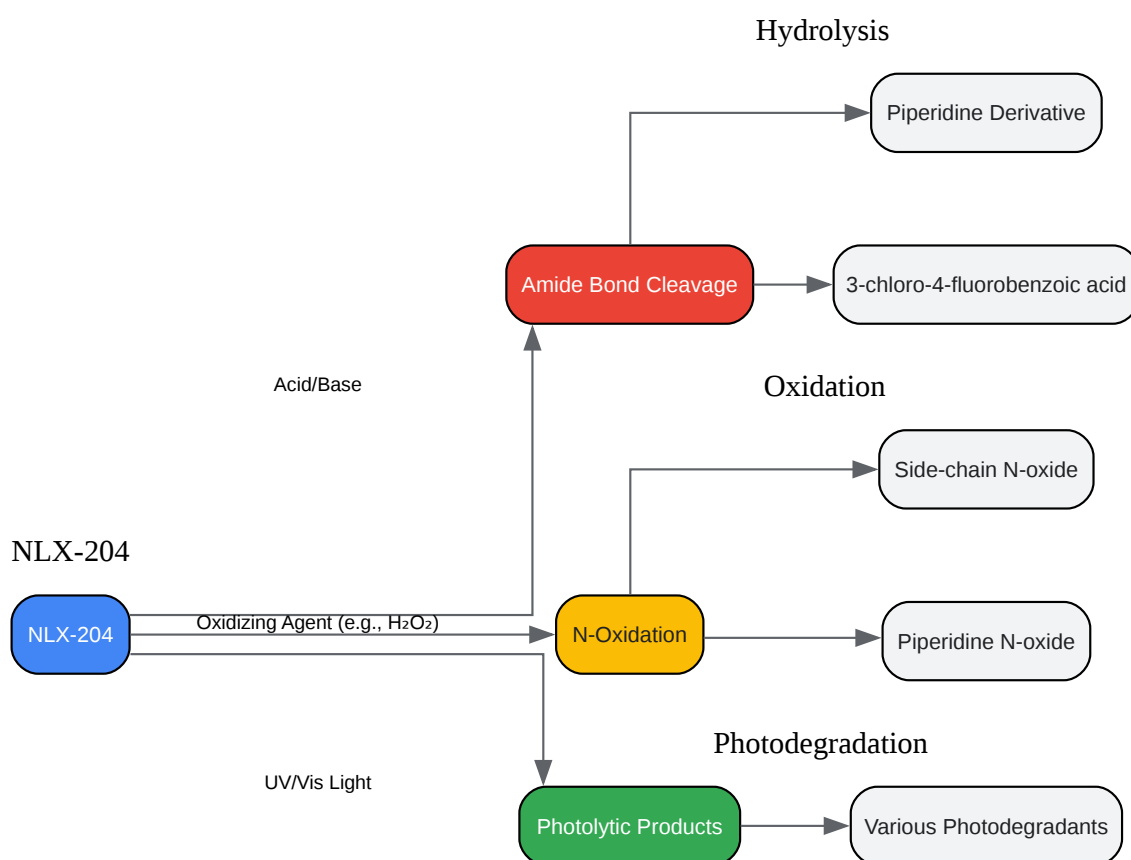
Hydrolysis

Piperidine Derivative

Amide Bond Cleavage

3-chloro-4-fluorobenzoic acid

Acid/Base

Oxidation

Side-chain N-oxide

NLX-204

NLX-204

Oxidizing Agent (e.g., $H_2O_2$)

N-Oxidation

Piperidine N-oxide

Photodegradation

UV/Vis Light

Photolytic Products

Various Photodegradants